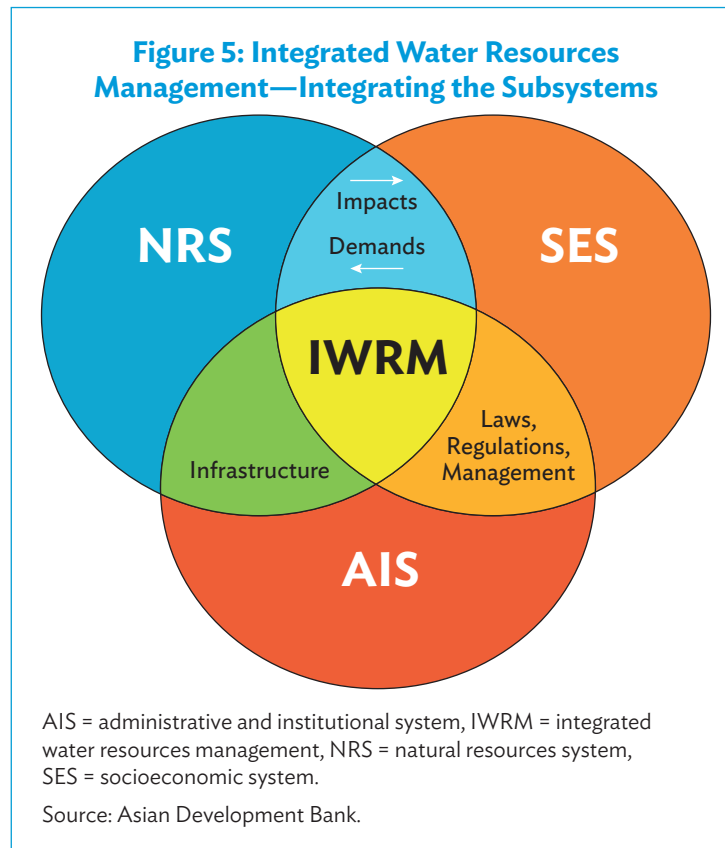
Figure 5: Integrated Water Resources Management—Integrating the Subsystems

NRS

SES

Impacts

Demands

IWRM

Infrastructure

Laws, Regulations, Management

AIS

AIS = administrative and institutional system, IWRM = integrated water resources management, NRS = natural resources system, SES = socioeconomic system.

Source: Asian Development Bank.